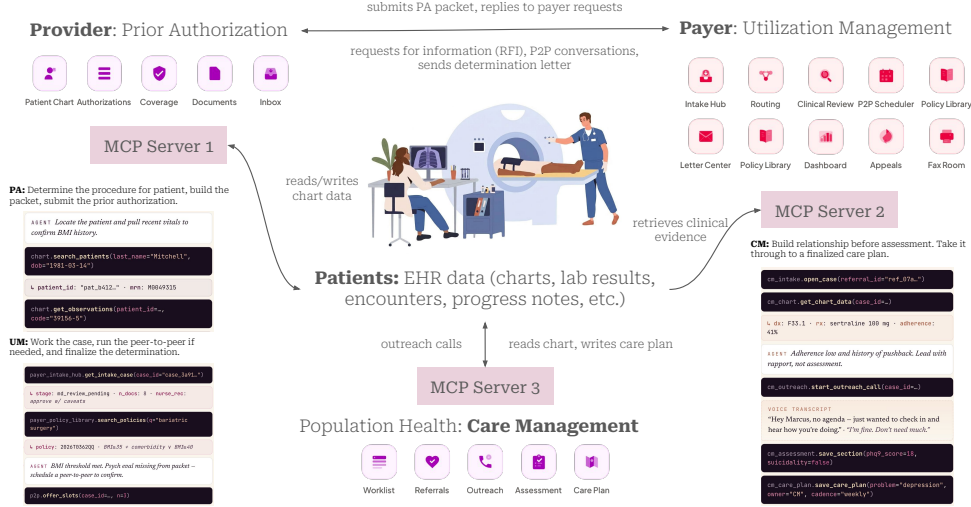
submits PA packet, replies to payer requests

**Provider**: Prior Authorization

**Payer**: Utilization Management

requests for information (RFI), P2P conversations, sends determination letter

Patient Chart Authorizations Coverage Documents Inbox

Intake Hub Routing Clinical Review P2P Scheduler Policy Library

Letter Center Policy Library Dashboard Appeals Fax Room

MCP Server 1

reads/writes chart data

MCP Server 2

retrieves clinical evidence

**PA:** Determine the procedure for patient, build the packet, submit the prior authorization.

AGENT Locate the patient and pull recent vitals to confirm BMI history.

chart.search_patients(last_name="Mitchell", dob="1981-03-14")

↳ patient_id: "pat_8412…" · mrn: M0849315

chart.get_observations(patient_id=…, code="39156-5")

**UM:** Work the case, run the peer-to-peer if needed, and finalize the determination.

payer_intake_hub.get_intake_case(case_id="case_3a91…")

↳ stage: md_review_pending · n_docs: 8 · nurse_rec: approve w/ caveats

payer_policy_library.search_policies(q="bariatric surgery")

↳ policy: 2026T0362QQ · BMI≥35 + comorbidity v BMI≥40

AGENT BMI threshold met. Psych eval missing from packet – schedule a peer-to-peer to confirm.

p2p.offer_slots(case_id=…, n=3)

**CM:** Build relationship before assessment. Take it through to a finalized care plan.

cm_intake.open_case(referral_id="ref_07a…")

cm_chart.get_chart_data(case_id=…)

↳ dx: F33.1 · rx: sertraline 100 mg · adherence: 41%

AGENT Adherence low and history of pushback. Lead with support, not assessment.

cm_outreach.start_outreach_call(case_id=…)

VOICE TRANSCRIPT
"Hey Marcus, no agenda – just wanted to check in and hear how you're doing." · "I'm fine. Don't need much."

cm_assessment.save_section(phq9_score=18, suicidality=false)

cm_care_plan.save_care_plan(problem="depression", owner="CM", cadence="weekly")

**Patients:** EHR data (charts, lab results, encounters, progress notes, etc.)

outreach calls

reads chart, writes care plan

MCP Server 3

Population Health: **Care Management**

Worklist Referrals Outreach Assessment Care Plan